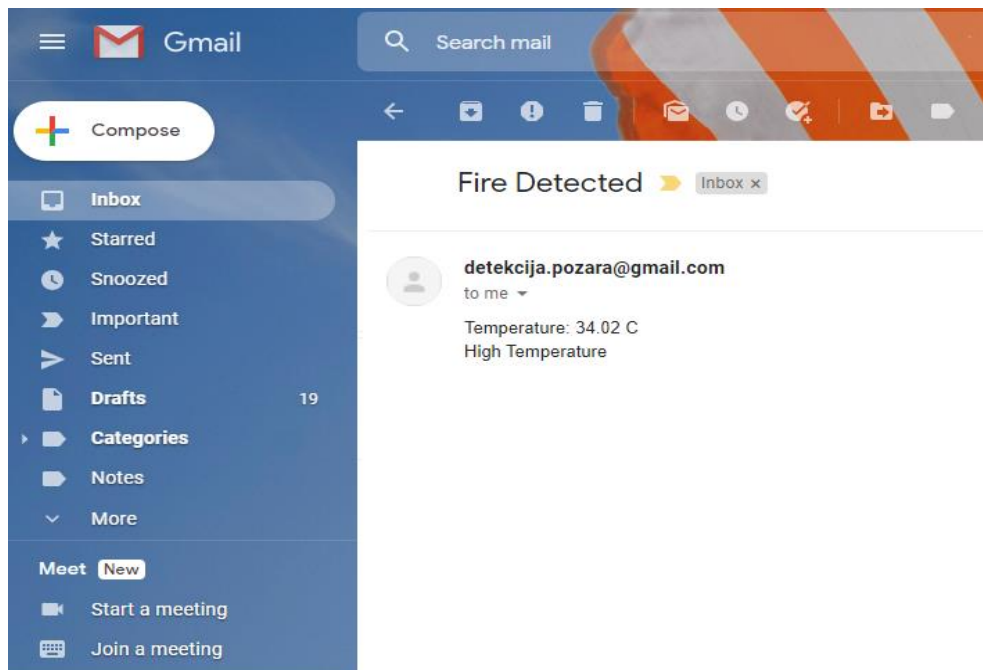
Gmail

Search mail

Compose

Inbox
Starred
Snoozed
Important
Sent
Drafts 19
Categories
Notes
More

Meet New
Start a meeting
Join a meeting

Fire Detected Inbox ×

detekcija.pozara@gmail.com
to me

Temperature: 34.02 C
High Temperature